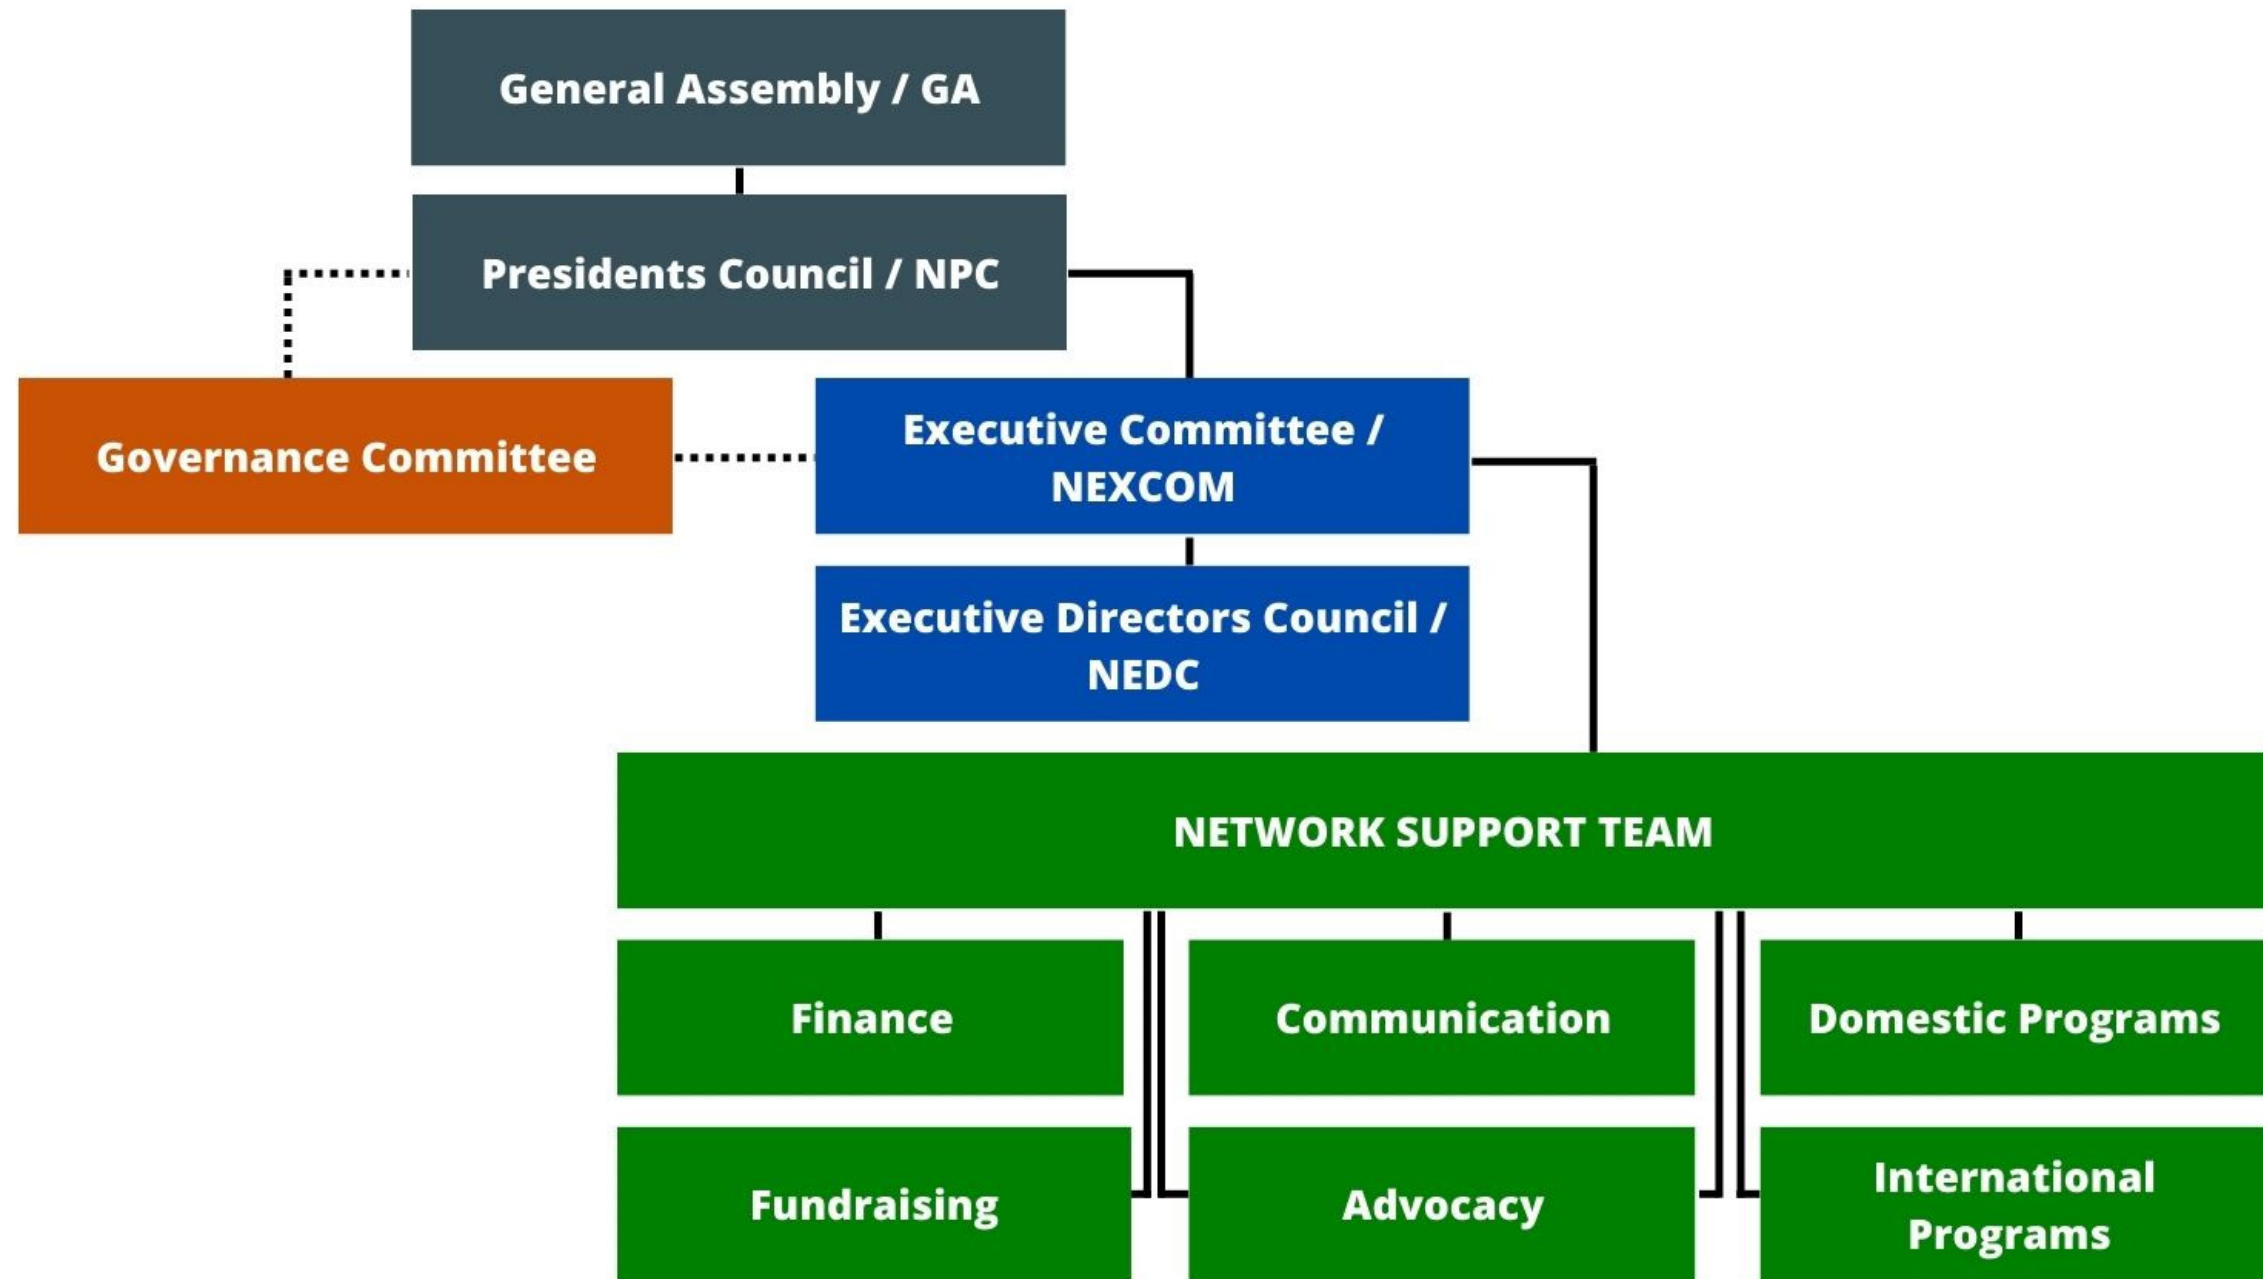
General Assembly / GA

Presidents Council / NPC

Governance Committee

Executive Committee / NEXCOM

Executive Directors Council / NEDC

NETWORK SUPPORT TEAM

Finance

Communication

Domestic Programs

Fundraising

Advocacy

International Programs